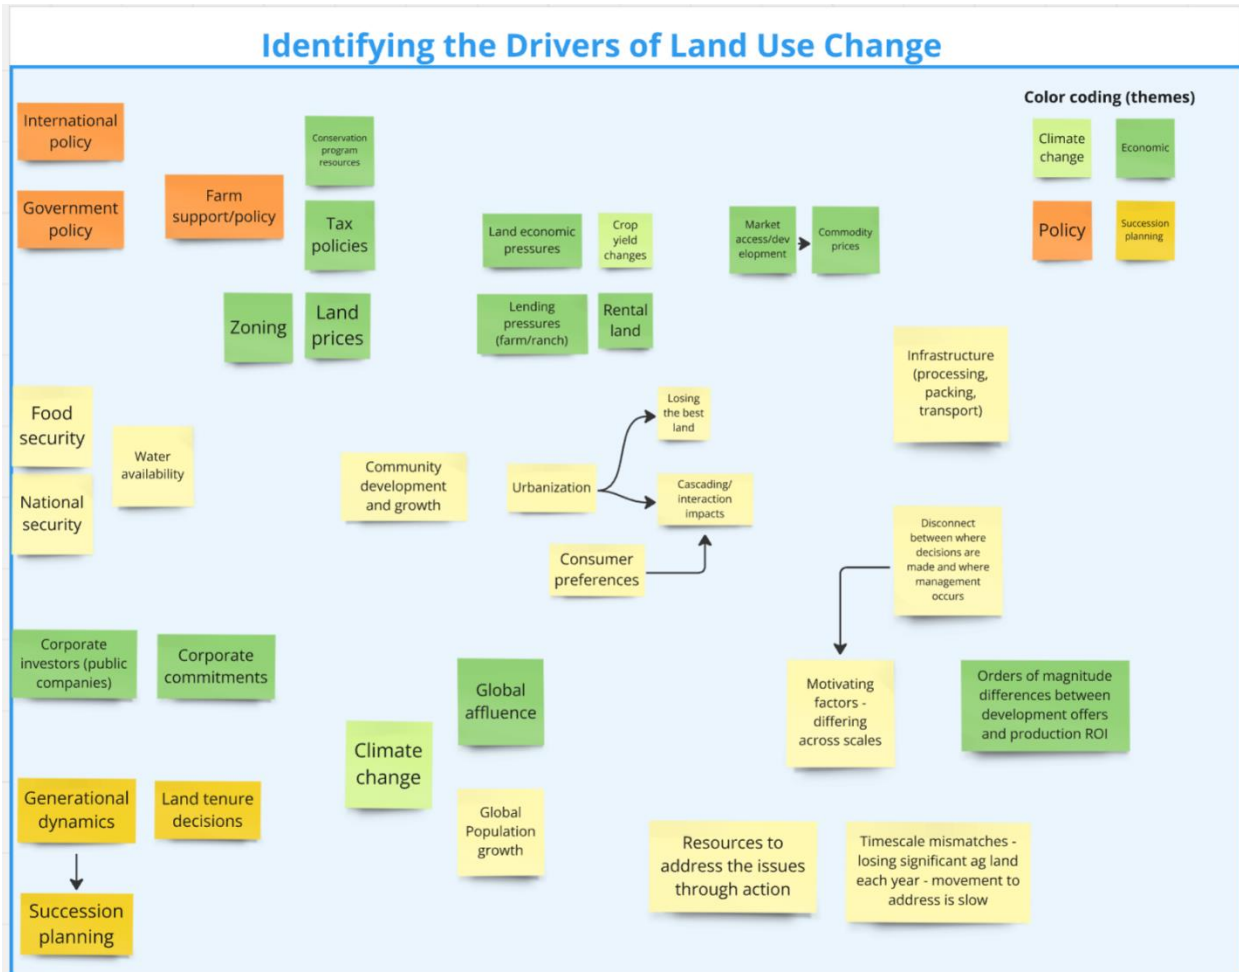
Identifying the Drivers of Land Use Change

Color coding (themes)

Climate change

Economic

Policy

Succession planning

International policy

Government policy

Farm support/policy

Conservation program resources

Tax policies

Zoning

Land prices

Land economic pressures

Crop yield changes

Lending pressures (farm/ranch)

Rental land

Market access/development

Commodity prices

Infrastructure (processing, packing, transport)

Food security

National security

Water availability

Community development and growth

Urbanization

Losing the best land

Cascading/ interaction impacts

Consumer preferences

Disconnect between where decisions are made and where management occurs

Corporate investors (public companies)

Corporate commitments

Global affluence

Climate change

Motivating factors - differing across scales

Orders of magnitude differences between development offers and production ROI

Generational dynamics

Land tenure decisions

Succession planning

Global Population growth

Resources to address the issues through action

Timescale mismatches - losing significant ag land each year - movement to address is slow